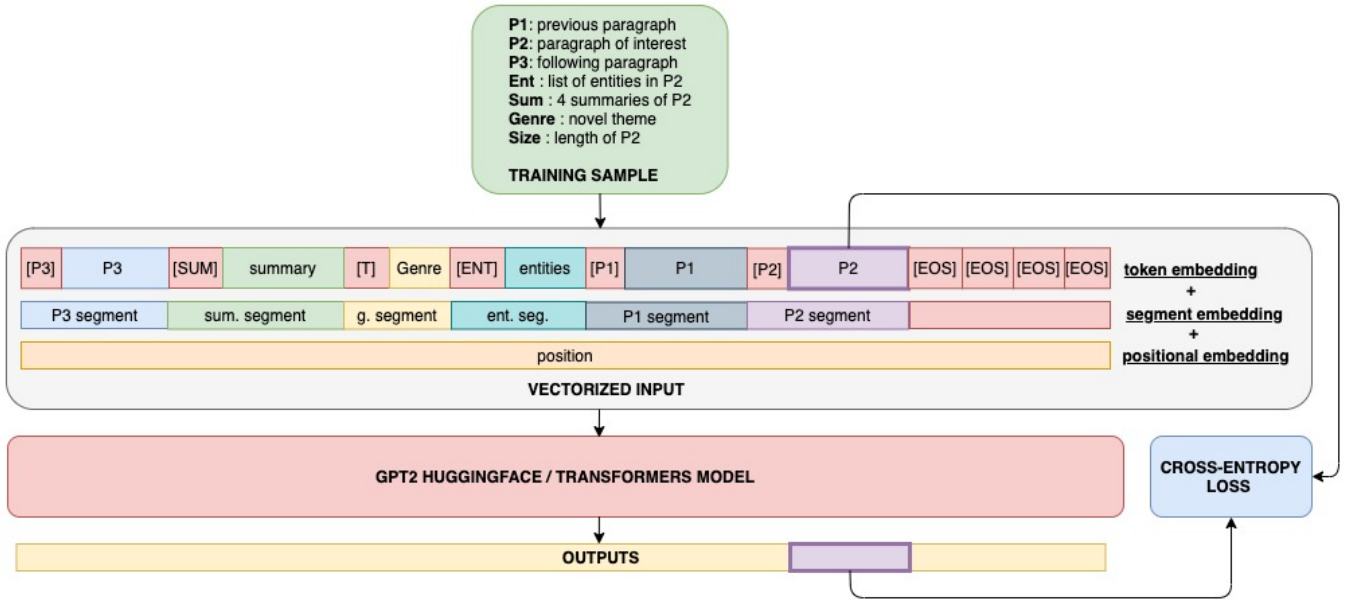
**P1**: previous paragraph
**P2**: paragraph of interest
**P3**: following paragraph
**Ent** : list of entities in P2
**Sum** : 4 summaries of P2
**Genre** : novel theme
**Size** : length of P2

**TRAINING SAMPLE**

[P3] P3 [SUM] summary [T] Genre [ENT] entities [P1] P1 [P2] P2 [EOS] [EOS] [EOS] [EOS]

**token embedding**
+
**segment embedding**
+
**positional embedding**

P3 segment sum. segment g. segment ent. seg. P1 segment P2 segment

position

**VECTORIZED INPUT**

**GPT2 HUGGINGFACE / TRANSFORMERS MODEL**

**CROSS-ENTROPY LOSS**

**OUTPUTS**